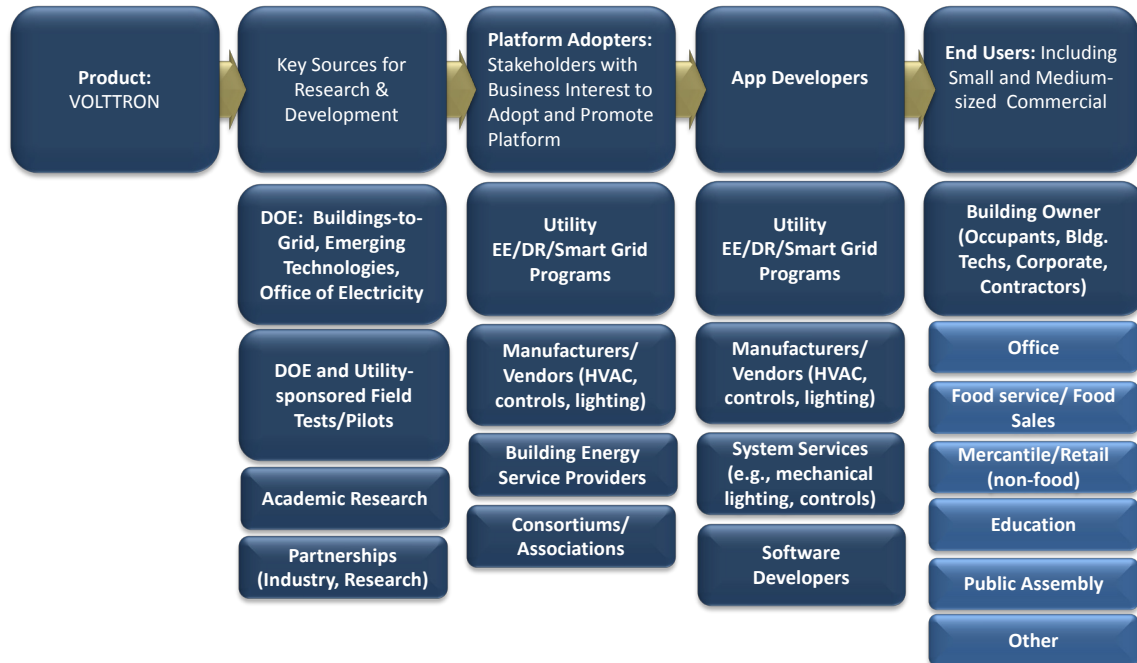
Product: VOLTTRON

Key Sources for Research & Development

Platform Adopters: Stakeholders with Business Interest to Adopt and Promote Platform

App Developers

End Users: Including Small and Medium-sized Commercial

DOE: Buildings-to-Grid, Emerging Technologies, Office of Electricity

DOE and Utility-sponsored Field Tests/Pilots

Academic Research

Partnerships (Industry, Research)

Utility EE/DR/Smart Grid Programs

Manufacturers/ Vendors (HVAC, controls, lighting)

Building Energy Service Providers

Consortiums/ Associations

Utility EE/DR/Smart Grid Programs

Manufacturers/ Vendors (HVAC, controls, lighting)

System Services (e.g., mechanical lighting, controls)

Software Developers

Building Owner (Occupants, Bldg. Techs, Corporate, Contractors)

Office

Food service/ Food Sales

Mercantile/Retail (non-food)

Education

Public Assembly

Other